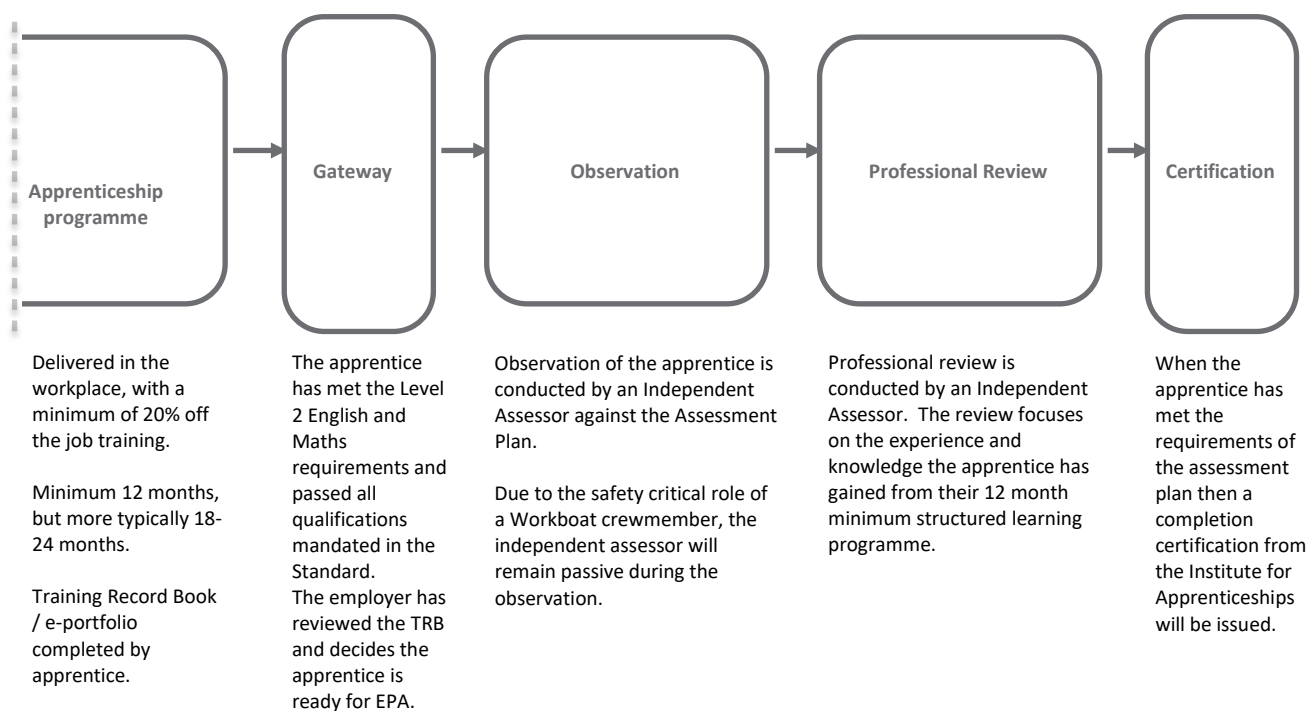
Apprenticeship programme

Gateway

Observation

Professional Review

Certification

Delivered in the workplace, with a minimum of 20% off the job training.

Minimum 12 months, but more typically 18-24 months.

Training Record Book / e-portfolio completed by apprentice.

The apprentice has met the Level 2 English and Maths requirements and passed all qualifications mandated in the Standard.
The employer has reviewed the TRB and decides the apprentice is ready for EPA.

Observation of the apprentice is conducted by an Independent Assessor against the Assessment Plan.

Due to the safety critical role of a Workboat crewmember, the independent assessor will remain passive during the observation.

Professional review is conducted by an Independent Assessor. The review focuses on the experience and knowledge the apprentice has gained from their 12 month minimum structured learning programme.

When the apprentice has met the requirements of the assessment plan then a completion certification from the Institute for Apprenticeships will be issued.